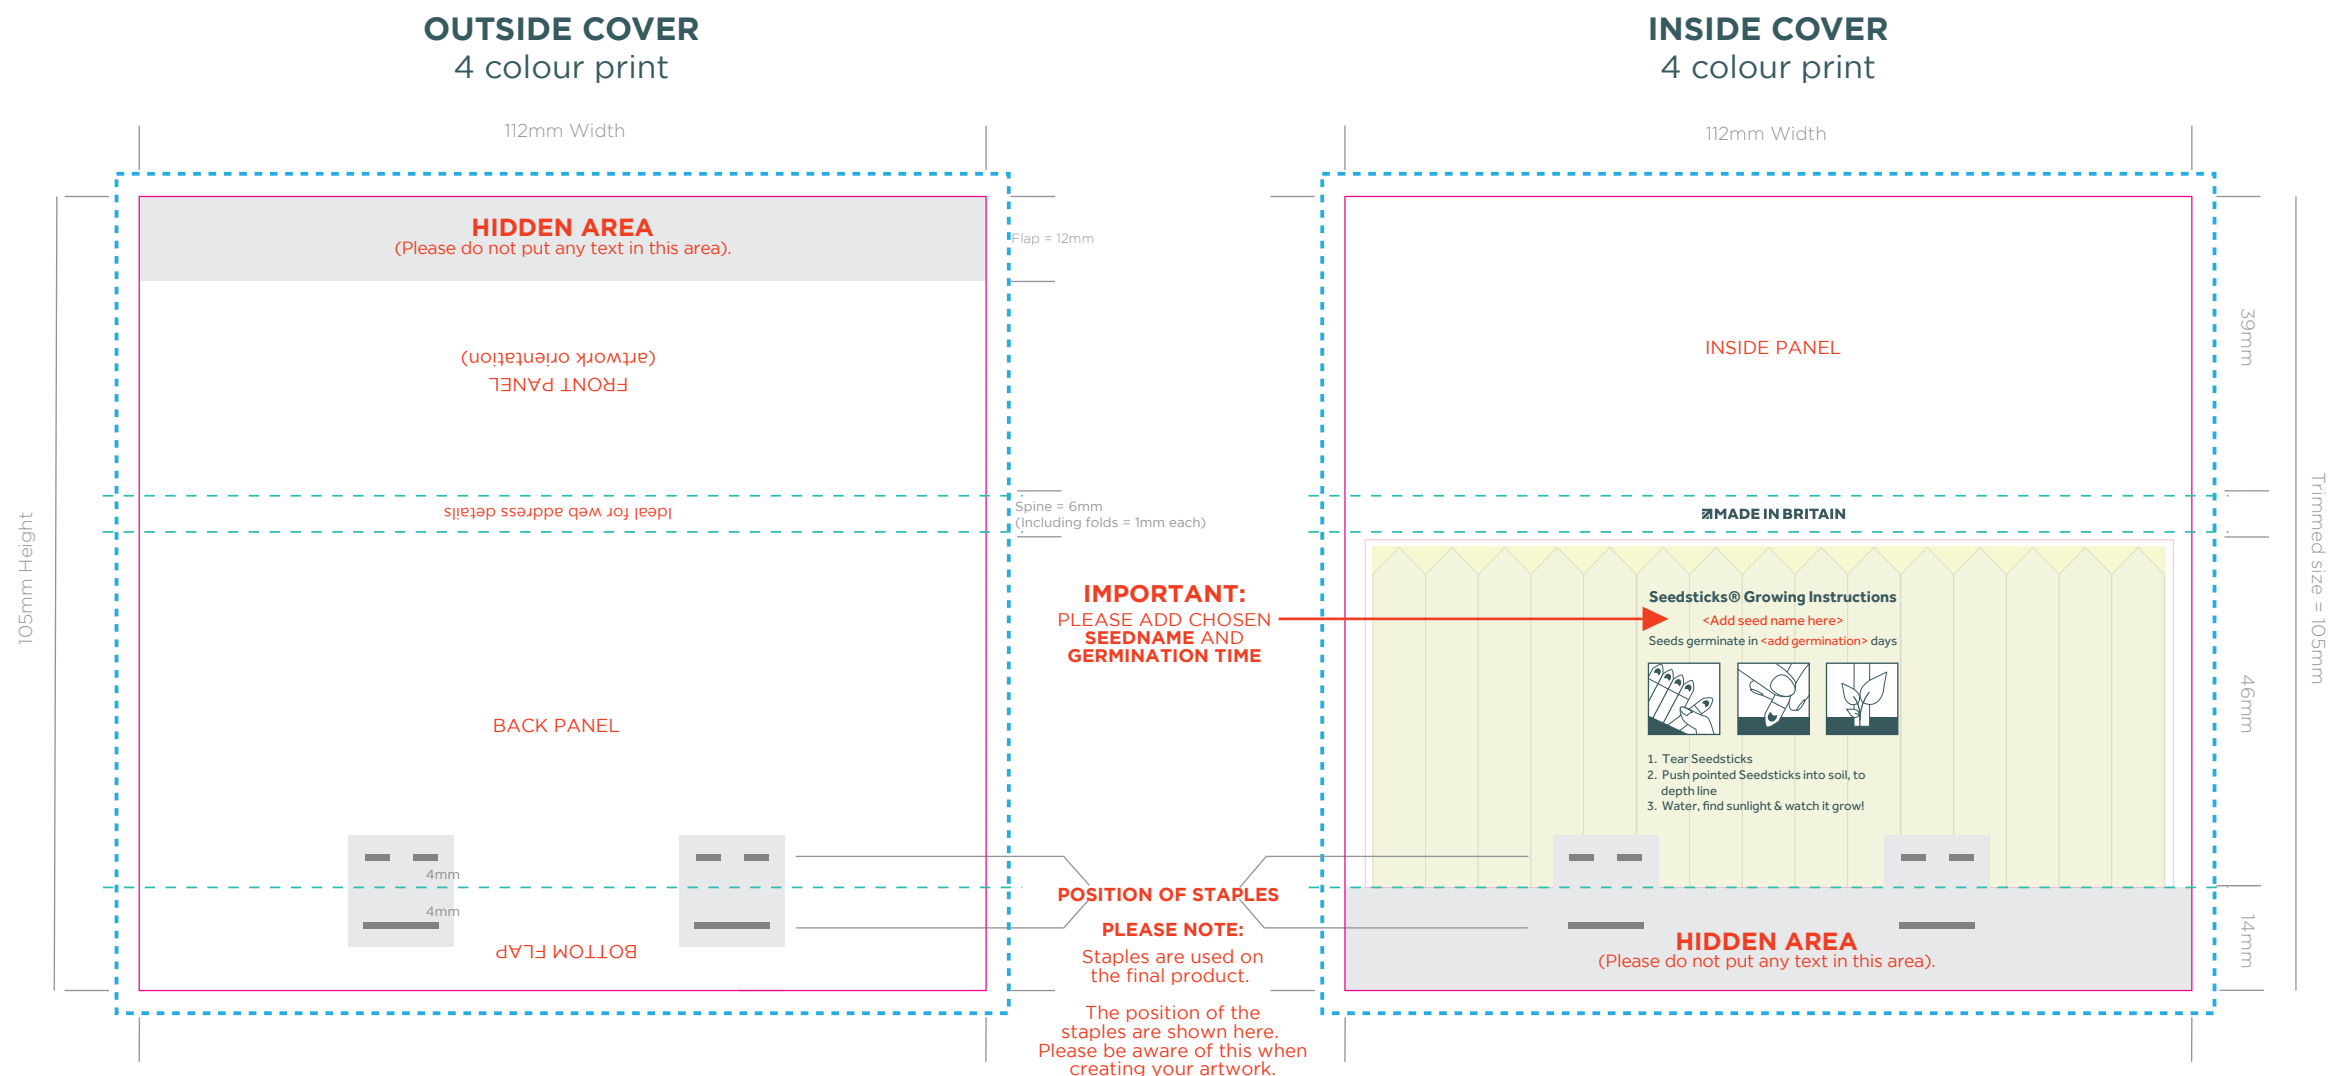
OUTSIDE COVER
4 colour print

112mm Width

HIDDEN AREA
(Please do not put any text in this area).

(artwork orientation)
FRONT PANEL

Ideal for web address details

BACK PANEL

4mm
4mm

BOTTOM FLAP

105mm Height

Flap = 12mm

Spine = 6mm
(Including folds = 1mm each)

IMPORTANT:
PLEASE ADD CHOSEN SEEDNAME AND GERMINATION TIME

POSITION OF STAPLES

PLEASE NOTE:
Staples are used on the final product.

The position of the staples are shown here. Please be aware of this when creating your artwork.

INSIDE COVER
4 colour print

112mm Width

INSIDE PANEL

MADE IN BRITAIN

Seedsticks® Growing Instructions
<Add seed name here>
Seeds germinate in <add germination> days

1. Tear Seedsticks
2. Push pointed Seedsticks into soil, to depth line
3. Water, find sunlight & watch it grow!

HIDDEN AREA
(Please do not put any text in this area).

39mm
46mm
14mm
Trimmed size = 105mm